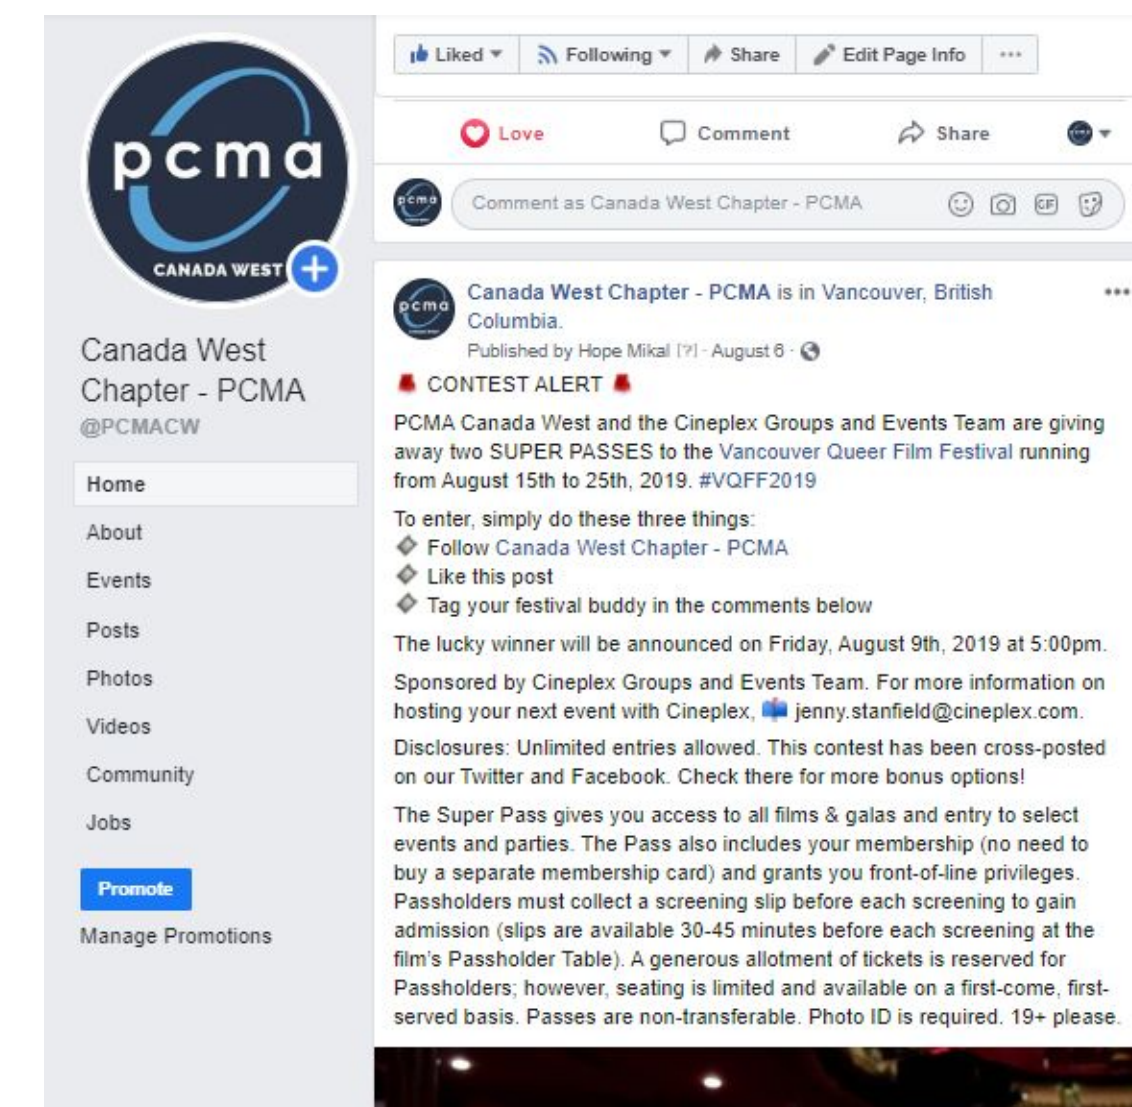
pcma
CANADA WEST

Canada West Chapter - PCMA
@PCMACW

Home
About
Events
Posts
Photos
Videos
Community
Jobs

Promote
Manage Promotions

Liked ▾ Following ▾ Share Edit Page Info ···

Love Comment Share

Comment as Canada West Chapter - PCMA

Canada West Chapter - PCMA is in Vancouver, British Columbia.
Published by Hope Mikal [?] · August 6 ·

CONTEST ALERT

PCMA Canada West and the Cineplex Groups and Events Team are giving away two SUPER PASSES to the Vancouver Queer Film Festival running from August 15th to 25th, 2019. #VQFF2019

To enter, simply do these three things:
Follow Canada West Chapter - PCMA
Like this post
Tag your festival buddy in the comments below

The lucky winner will be announced on Friday, August 9th, 2019 at 5:00pm.

Sponsored by Cineplex Groups and Events Team. For more information on hosting your next event with Cineplex, jenny.stanfield@cineplex.com.

Disclosures: Unlimited entries allowed. This contest has been cross-posted on our Twitter and Facebook. Check there for more bonus options!

The Super Pass gives you access to all films & galas and entry to select events and parties. The Pass also includes your membership (no need to buy a separate membership card) and grants you front-of-line privileges. Passholders must collect a screening slip before each screening to gain admission (slips are available 30-45 minutes before each screening at the film's Passholder Table). A generous allotment of tickets is reserved for Passholders; however, seating is limited and available on a first-come, first-served basis. Passes are non-transferable. Photo ID is required. 19+ please.